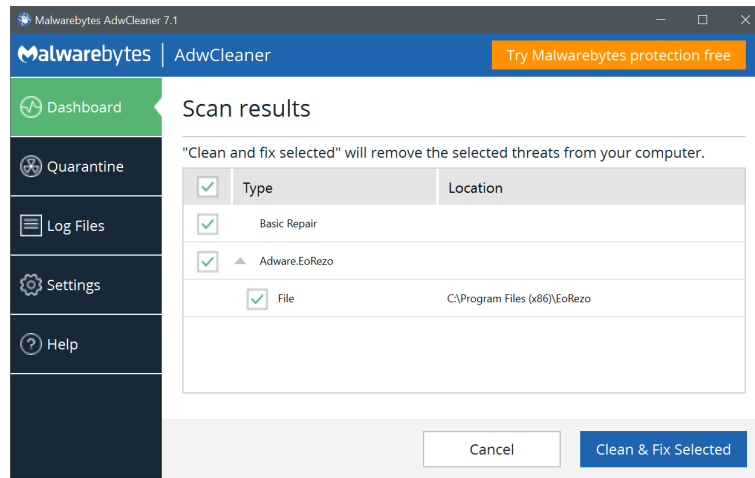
Malwarebytes AdwCleaner 7.1

Malwarebytes | AdwCleaner

Try Malwarebytes protection free

Dashboard

Quarantine

Log Files

Settings

Help

Scan results

"Clean and fix selected" will remove the selected threats from your computer.

| Type | Location |
|---|---|
| Basic Repair | |
| Adware.EoRezo | |
| File | C:\Program Files (x86)\EoRezo |

Cancel

Clean & Fix Selected